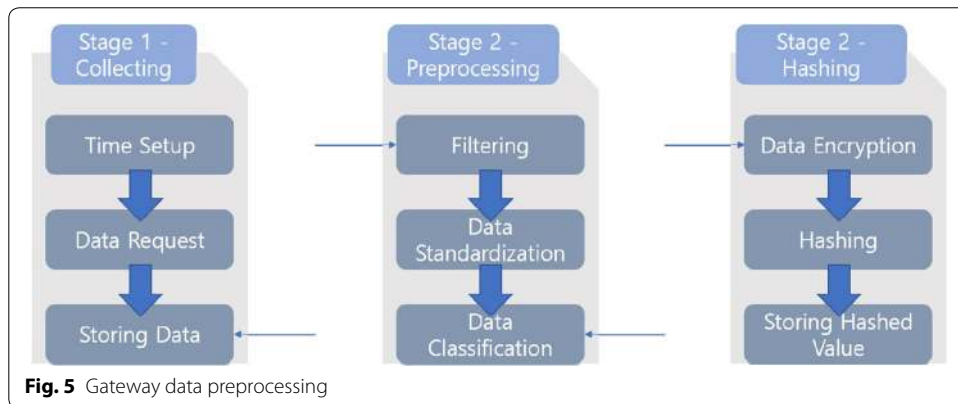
Stage 1 - Collecting

Time Setup

Data Request

Storing Data

Stage 2 - Preprocessing

Filtering

Data Standardization

Data Classification

Stage 2 - Hashing

Data Encryption

Hashing

Storing Hashed Value

**Fig. 5** Gateway data preprocessing